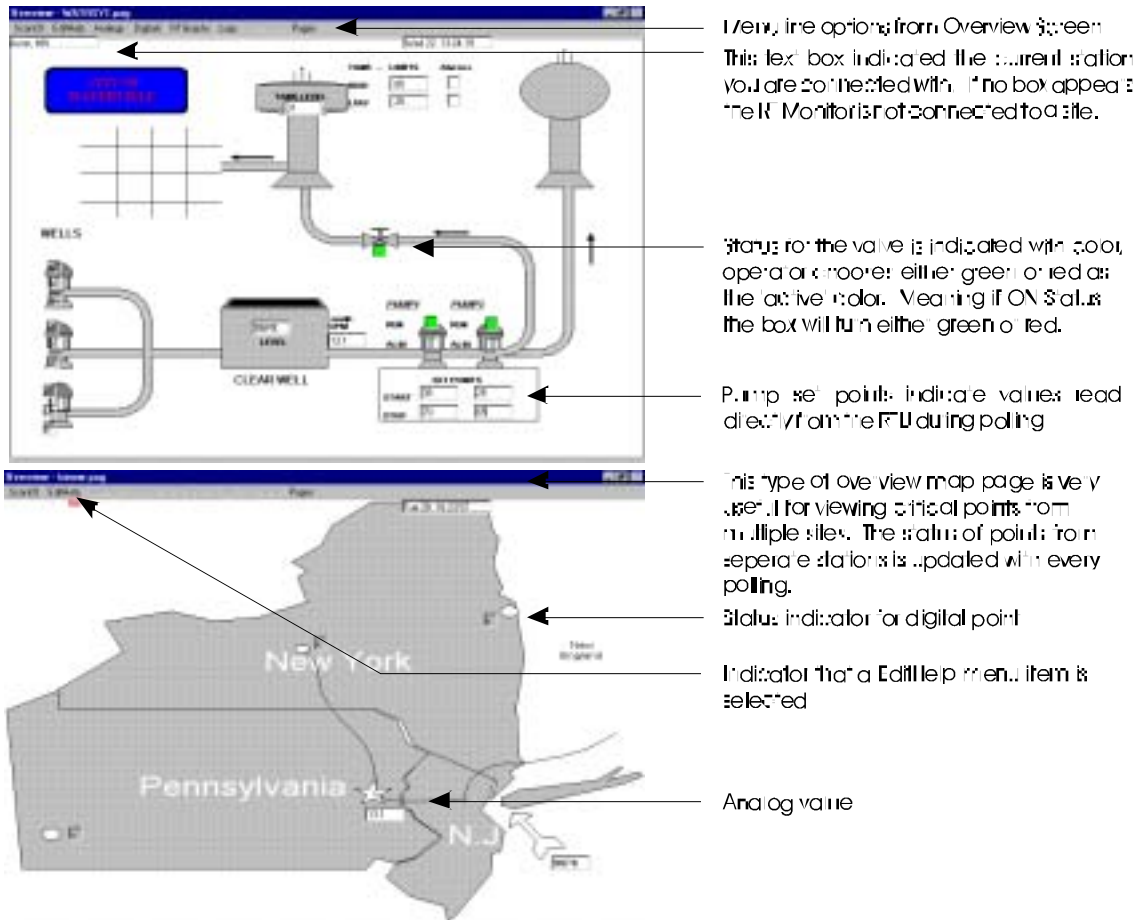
Menu line options from Overview Screen

This text box indicated the current station you are connected with. If no box appears the RT Monitor is not connected to a site.

WELLS

PUMP PUMP

CLEAR WELL

Status for the valve is indicated with color, operator chooses either green or red as the active color. Meaning if ON Status the box will turn either green or red.

Pump set points indicate values read directly from the RTU during polling

This type of overview map page is very useful for viewing critical points from multiple sites. The status of points from seperate stations is updated with every polling.

Status indicator for digital point

New York

Indicator that a Edit Help menu item is selected

Pennsylvania

N.J.

Analog value